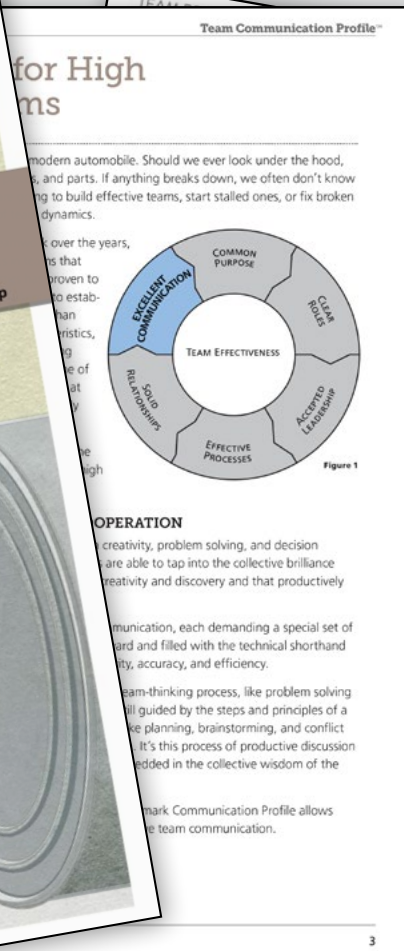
Team Communication Profile™

for High
ms

modern automobile. Should we ever look under the hood, s, and parts. If anything breaks down, we often don't know ng to build effective teams, start stalled ones, or fix broken dynamics.

k over the years, ns that proven to o estab- han ristics, g e of at y

he igh

p

COMMON PURPOSE

CLEAR ROLES

ACCEPTED LEADERSHIP

EFFECTIVE PROCESSES

SOLID RELATIONSHIPS

EXCELLENT COMMUNICATION

TEAM EFFECTIVENESS

Figure 1

OPERATION

creativity, problem solving, and decision are able to tap into the collective brilliance reativity and discovery and that productively

munication, each demanding a special set of ard and filled with the technical shorthand ity, accuracy, and efficiency.

eam-thinking process, like problem solving ill guided by the steps and principles of a ke planning, brainstorming, and conflict It's this process of productive discussion edded in the collective wisdom of the

mark Communication Profile allows e team communication.

3